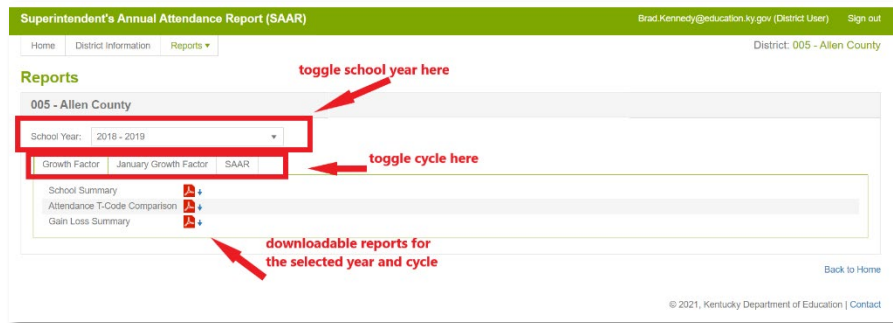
Superintendent's Annual Attendance Report (SAAR)

Brad.Kennedy@education.ky.gov (District User) Sign out

Home District Information Reports ▾

District: 005 - Allen County

Reports

toggle school year here

005 - Allen County

School Year: 2018 - 2019

toggle cycle here

Growth Factor January Growth Factor SAAR

School Summary

Attendance T-Code Comparison

Gain Loss Summary

downloadable reports for the selected year and cycle

Back to Home

© 2021, Kentucky Department of Education | Contact